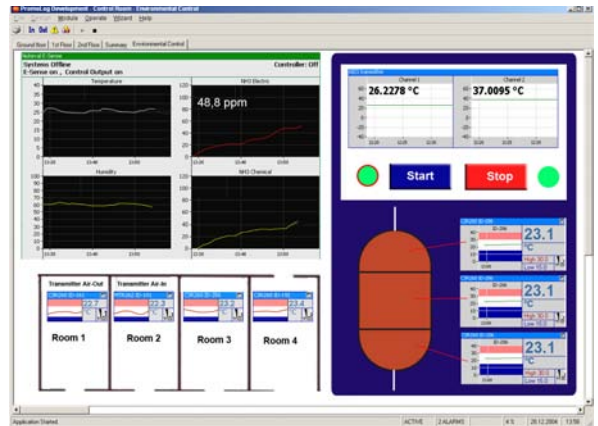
ProMoLog Development - Control Room - Environmental Control

File System Module Operate Wizard Help

Ground floor | 1st Floor | 2nd Floor | Summary | Environmental Control

Systems Offline
E-Sense on , Control Output on
Controller: Off

Temperature

NH3 Electric

48,8 ppm

Humidity

NH3 Chemical

NTC transmitter
Channel 1
26.2278 °C
Channel 2
37.0095 °C

Start

Stop

Transmitter Air-Out

Transmitter Air-In

22.3

22.2

23.2

23.4

Room 1

Room 2

Room 3

Room 4

23.1
°C
High 30.0
Low 10.0

23.1
°C
High 30.0
Low 10.0

23.1
°C
High 30.0
Low 10.0

Application Started. | ACTIVE | 2 ALARMS | 4:5 | 28.12.2004 | 13:56